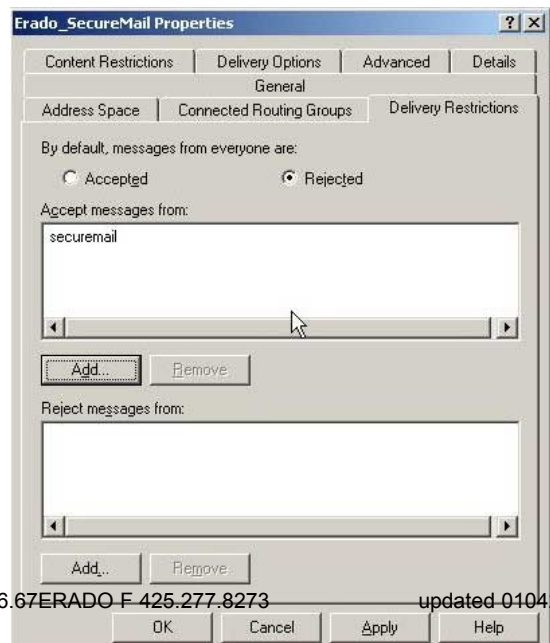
Erado_SecureMail Properties

?

X

Content Restrictions

Delivery Options

Advanced

Details

General

Address Space

Connected Routing Groups

Delivery Restrictions

By default, messages from everyone are:

Accepted

Rejected

Accept messages from:

securemail

Add...

Remove

Reject messages from:

Add...

Remove

6.67ERADO F 425.277.8273

updated 0104

OK

Cancel

Apply

Help